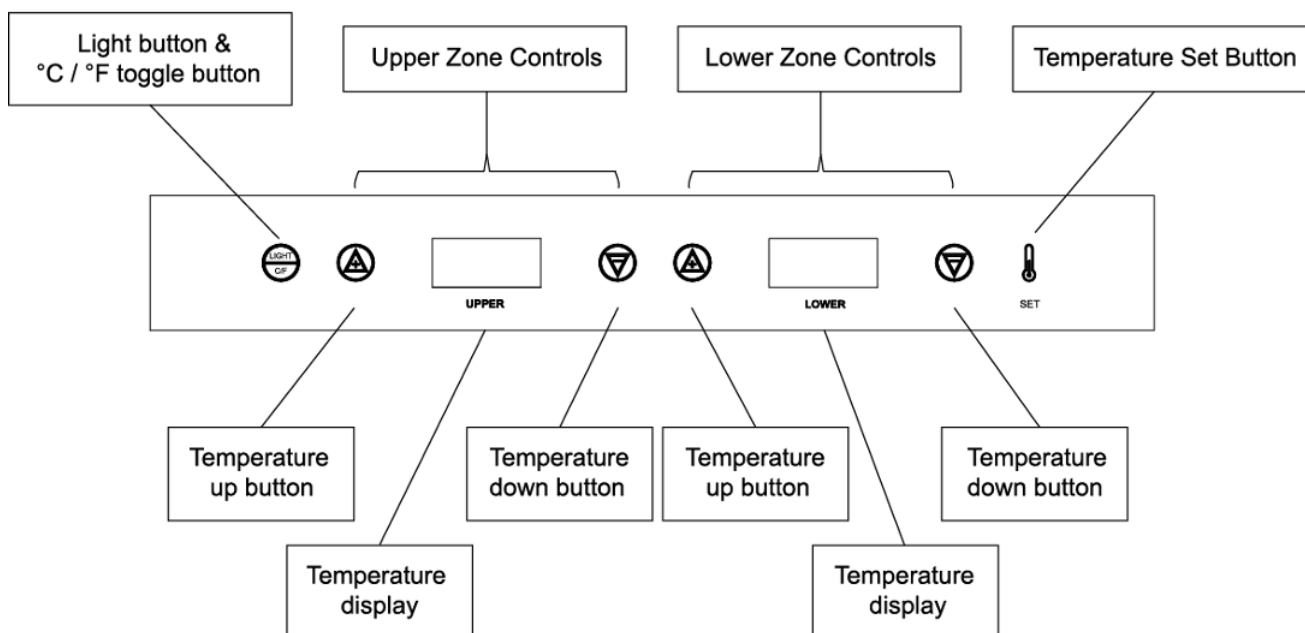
Light button & °C / °F toggle button

Upper Zone Controls

Lower Zone Controls

Temperature Set Button

LIGHT
C/F

UPPER

LOWER

SET

Temperature up button

Temperature display

Temperature down button

Temperature up button

Temperature display

Temperature down button